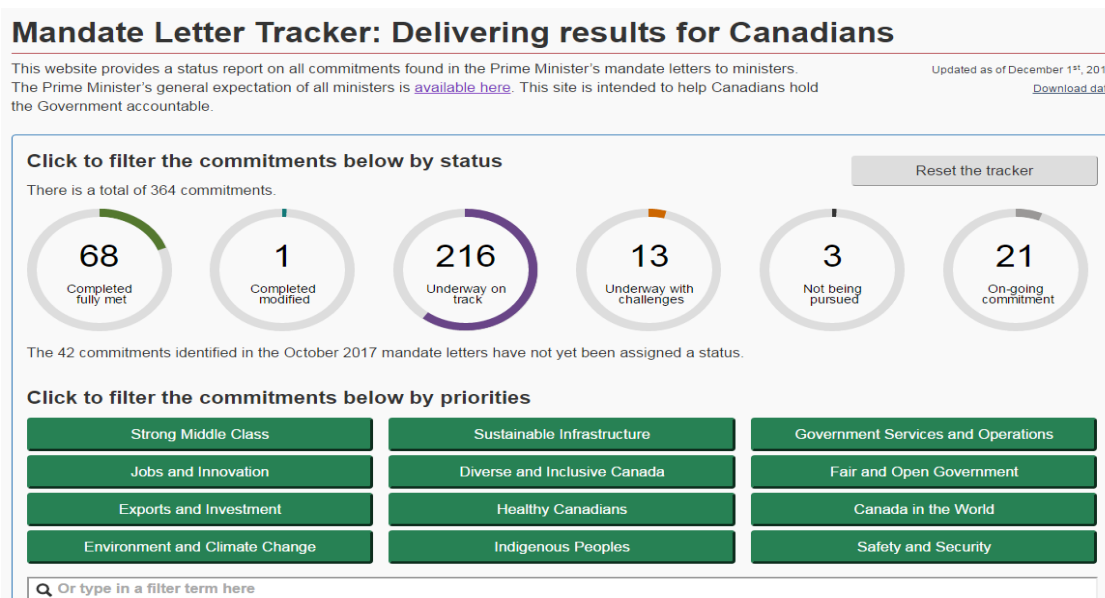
Mandate Letter Tracker: Delivering results for Canadians

This website provides a status report on all commitments found in the Prime Minister's mandate letters to ministers. The Prime Minister's general expectation of all ministers is available here. This site is intended to help Canadians hold the Government accountable.

Updated as of December 1st, 201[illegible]

Download da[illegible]

Click to filter the commitments below by status

Reset the tracker

There is a total of 364 commitments.

68
Completed fully met

1
Completed modified

216
Underway on track

13
Underway with challenges

3
Not being pursued

21
On-going commitment

The 42 commitments identified in the October 2017 mandate letters have not yet been assigned a status.

Click to filter the commitments below by priorities

Strong Middle Class

Sustainable Infrastructure

Government Services and Operations

Jobs and Innovation

Diverse and Inclusive Canada

Fair and Open Government

Exports and Investment

Healthy Canadians

Canada in the World

Environment and Climate Change

Indigenous Peoples

Safety and Security

Or type in a filter term here